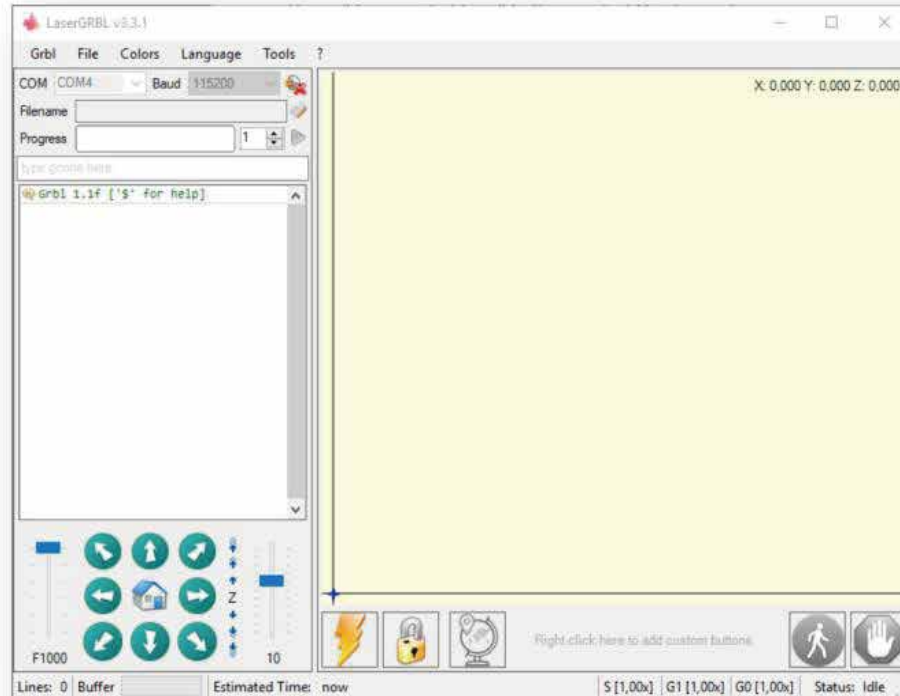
LaserGRBL v3.3.1

Grbl File Colors Language Tools ?

COM COM4 Baud 115200

Filename

Progress 1

type gcode here

Grbl 1.1f ['$' for help]

X: 0,000 Y: 0,000 Z: 0,000

Z

F1000

10

Right click here to add custom buttons

Lines: 0 Buffer Estimated Time: now S [1,00x] G1 [1,00x] G0 [1,00x] Status: Idle